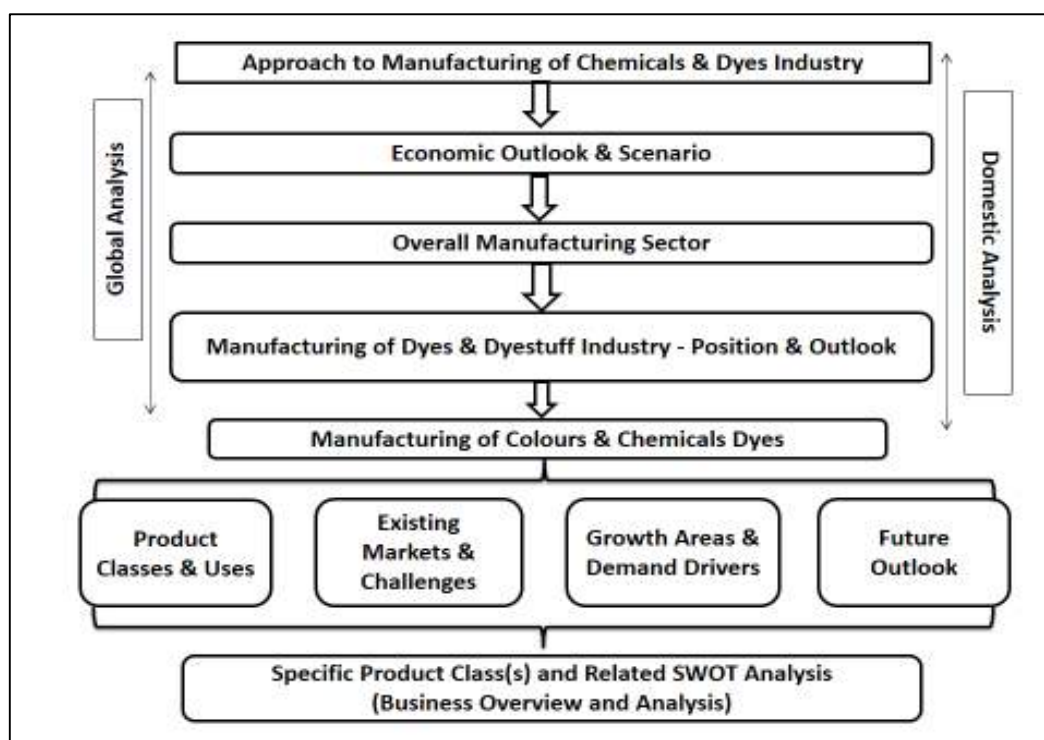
Approach to Manufacturing of Chemicals & Dyes Industry

Global Analysis

Domestic Analysis

Economic Outlook & Scenario

Overall Manufacturing Sector

Manufacturing of Dyes & Dyestuff Industry - Position & Outlook

Manufacturing of Colours & Chemicals Dyes

Product Classes & Uses

Existing Markets & Challenges

Growth Areas & Demand Drivers

Future Outlook

Specific Product Class(s) and Related SWOT Analysis (Business Overview and Analysis)